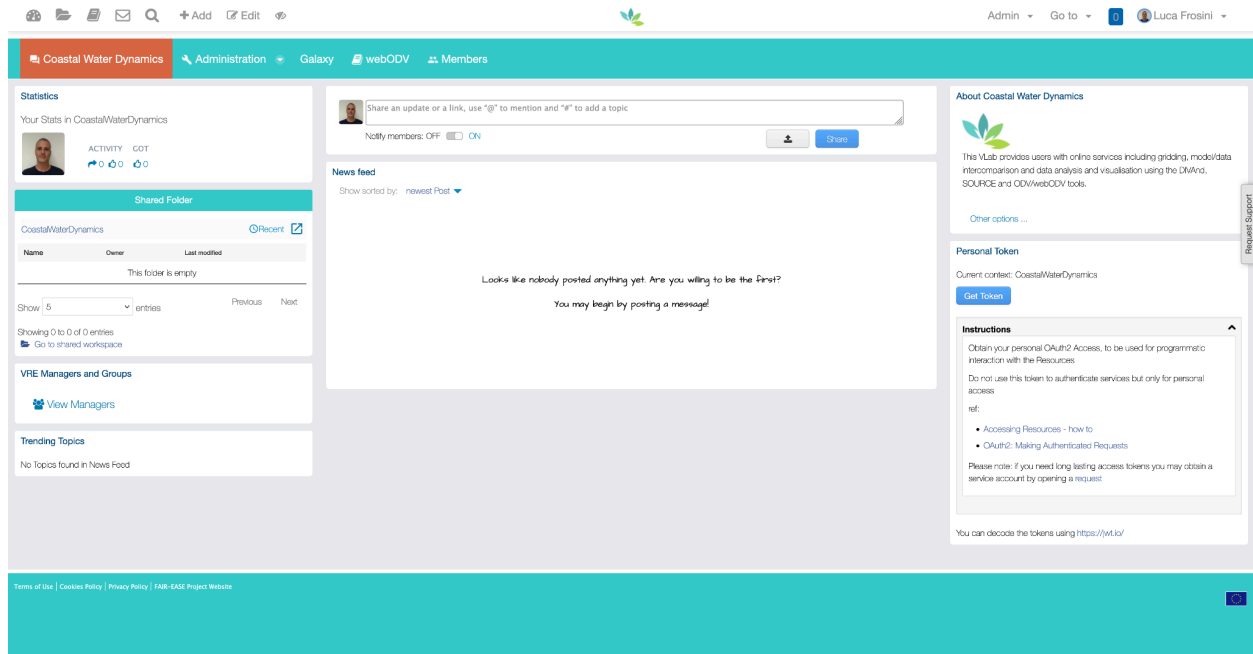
+Add Edit

Admin Go to 0 Luca Frosini

Coastal Water Dynamics Administration Galaxy webODV Members

Statistics

Your Stats in CoastalWaterDynamics

ACTIVITY GOT
0 0 0

Shared Folder

CoastalWaterDynamics Recent

| Name | Owner | Last modified |
|---|---|---|
| This folder is empty | | |

Show 5 entries Previous Next

Showing 0 to 0 of 0 entries
Go to shared workspace

VRE Managers and Groups

View Managers

Trending Topics

No Topics found in News Feed

Share an update or a link, use "@" to mention and "#" to add a topic

Notify members: OFF ON

Share

News feed

Show sorted by: newest Post

Looks like nobody posted anything yet. Are you willing to be the first?

You may begin by posting a message!

About Coastal Water Dynamics

This VLab provides users with online services including gridding, model/data intercomparison and data analysis and visualisation using the DIVAnd, SOURCE and ODV/webODV tools.

Other options ...

Personal Token

Current context: CoastalWaterDynamics

Get Token

Instructions

Obtain your personal OAuth2 Access, to be used for programmatic interaction with the Resources

Do not use this token to authenticate services but only for personal access

ref:

• Accessing Resources - how to
• OAuth2: Making Authenticated Requests

Please note: if you need long lasting access tokens you may obtain a service account by opening a request

You can decode the tokens using https://jwt.io/

Request Support

Terms of Use | Cookies Policy | Privacy Policy | FAIR-EASE Project Website